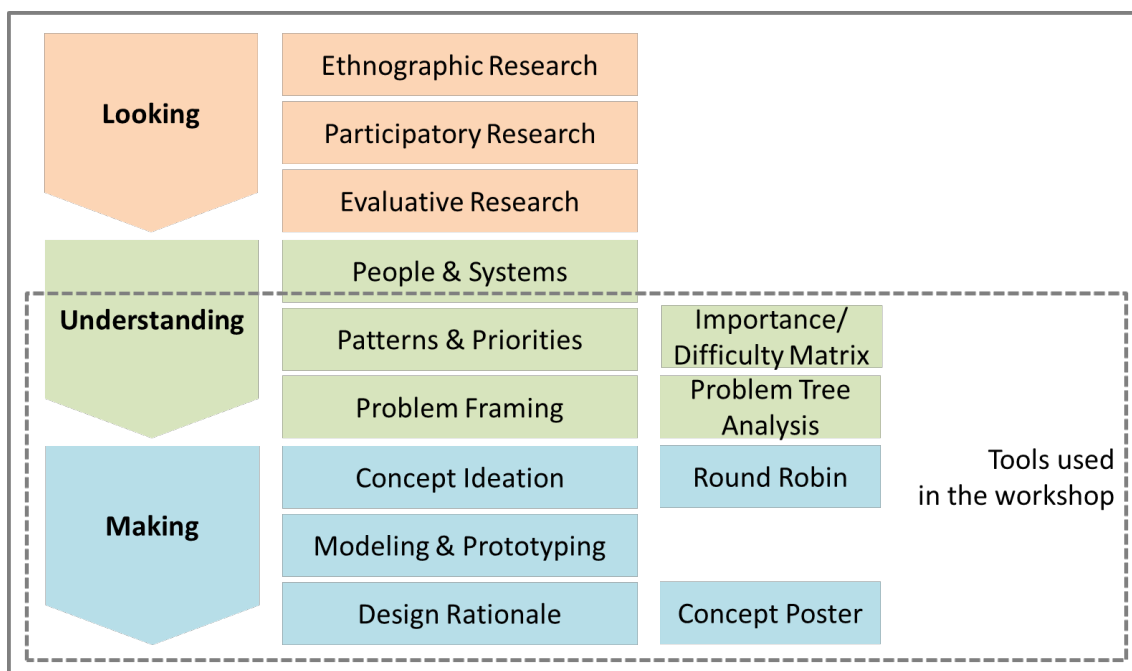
Looking

Ethnographic Research

Participatory Research

Evaluative Research

Understanding

People & Systems

Patterns & Priorities

Importance/ Difficulty Matrix

Problem Framing

Problem Tree Analysis

Making

Concept Ideation

Round Robin

Tools used in the workshop

Modeling & Prototyping

Design Rationale

Concept Poster